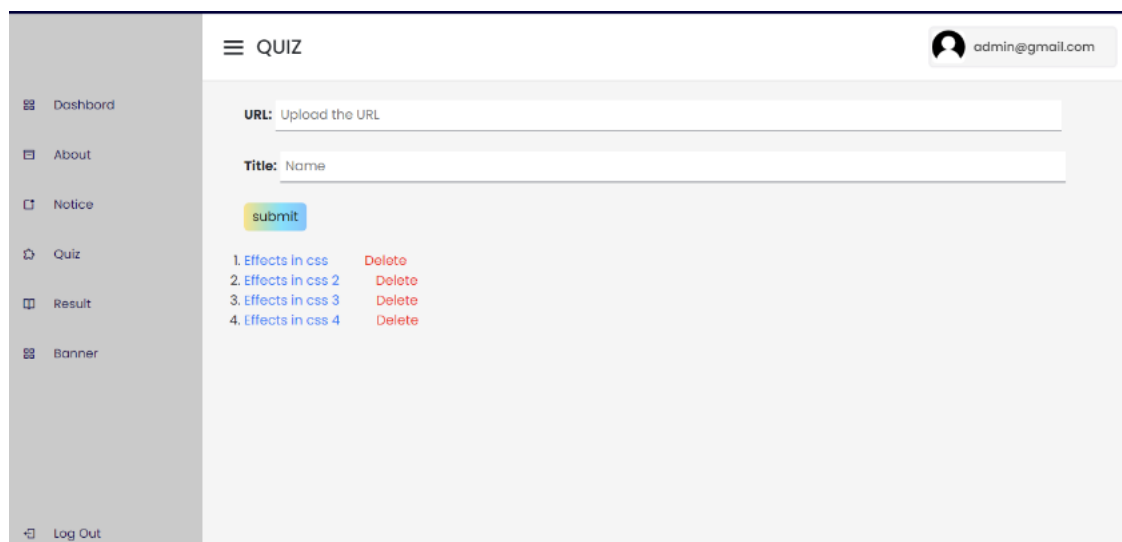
Dashbord

About

Notice

Quiz

Result

Banner

Log Out

QUIZ

admin@gmail.com

URL: Upload the URL

Title: Name

submit

1. Effects in css Delete
2. Effects in css 2 Delete
3. Effects in css 3 Delete
4. Effects in css 4 Delete